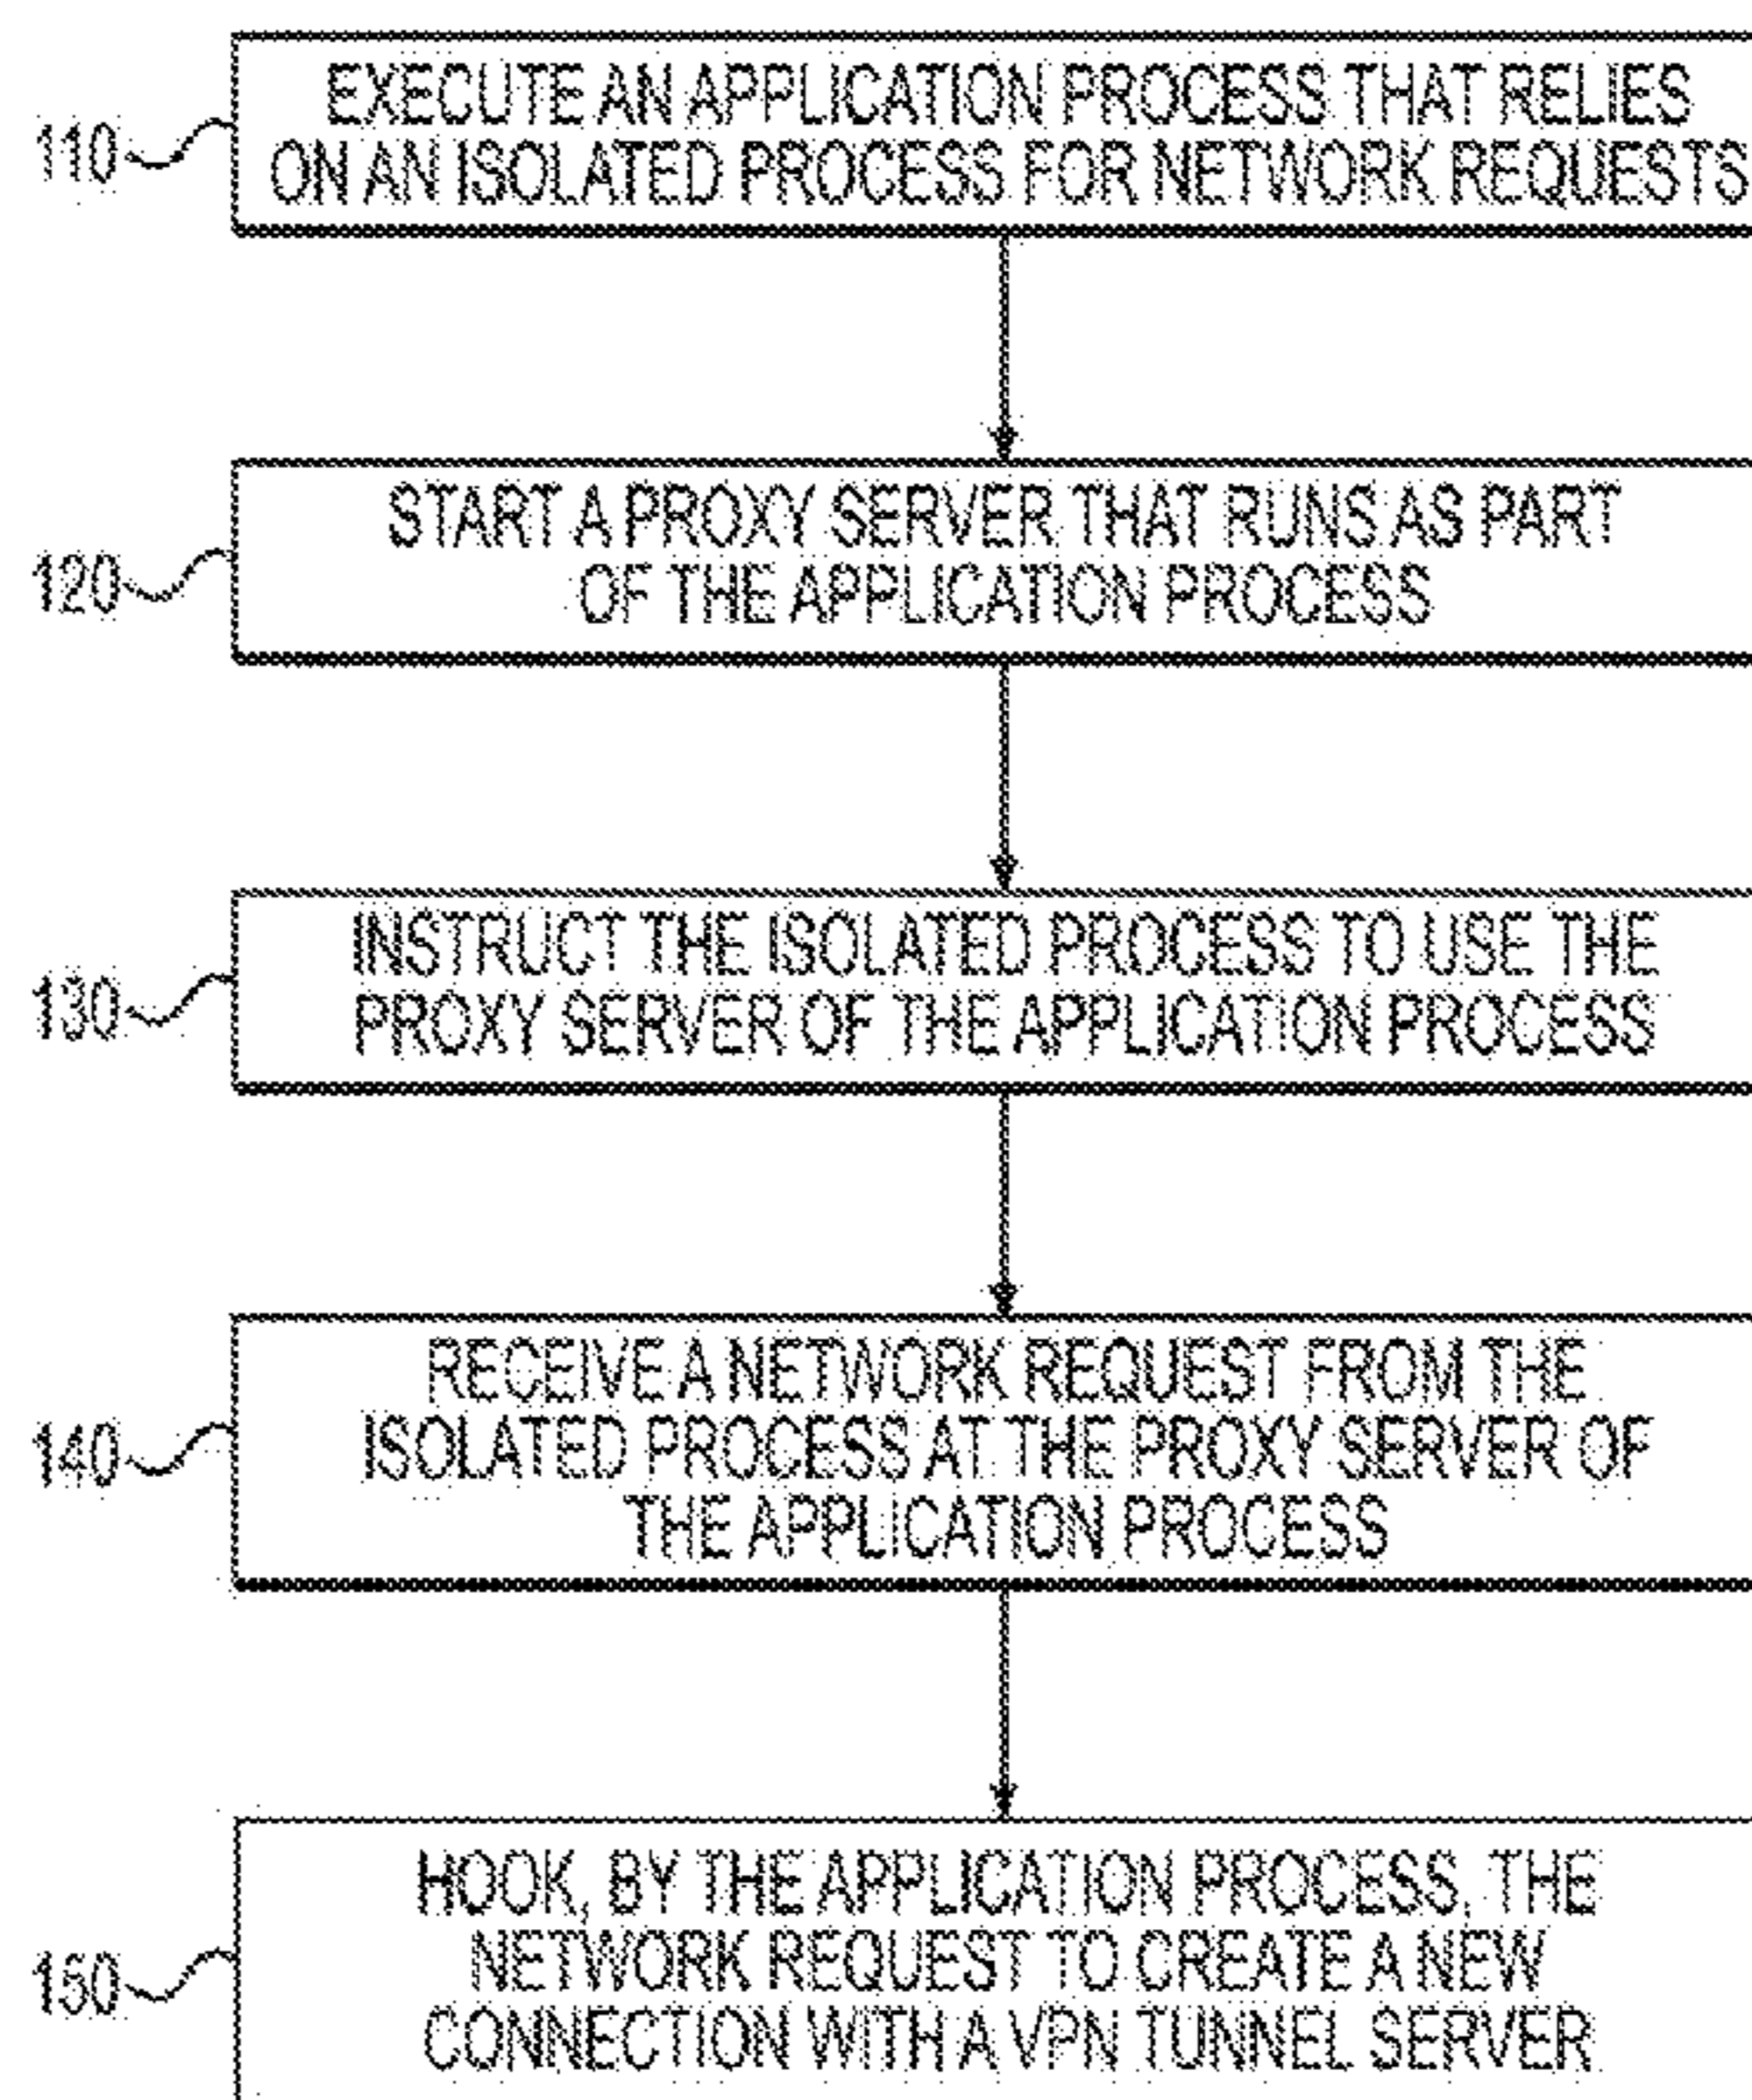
110
EXECUTE AN APPLICATION PROCESS THAT RELIES ON AN ISOLATED PROCESS FOR NETWORK REQUESTS

120
START A PROXY SERVER THAT RUNS AS PART OF THE APPLICATION PROCESS

130
INSTRUCT THE ISOLATED PROCESS TO USE THE PROXY SERVER OF THE APPLICATION PROCESS

140
RECEIVE A NETWORK REQUEST FROM THE ISOLATED PROCESS AT THE PROXY SERVER OF THE APPLICATION PROCESS

150
HOOK, BY THE APPLICATION PROCESS, THE NETWORK REQUEST TO CREATE A NEW CONNECTION WITH A VPN TUNNEL SERVER